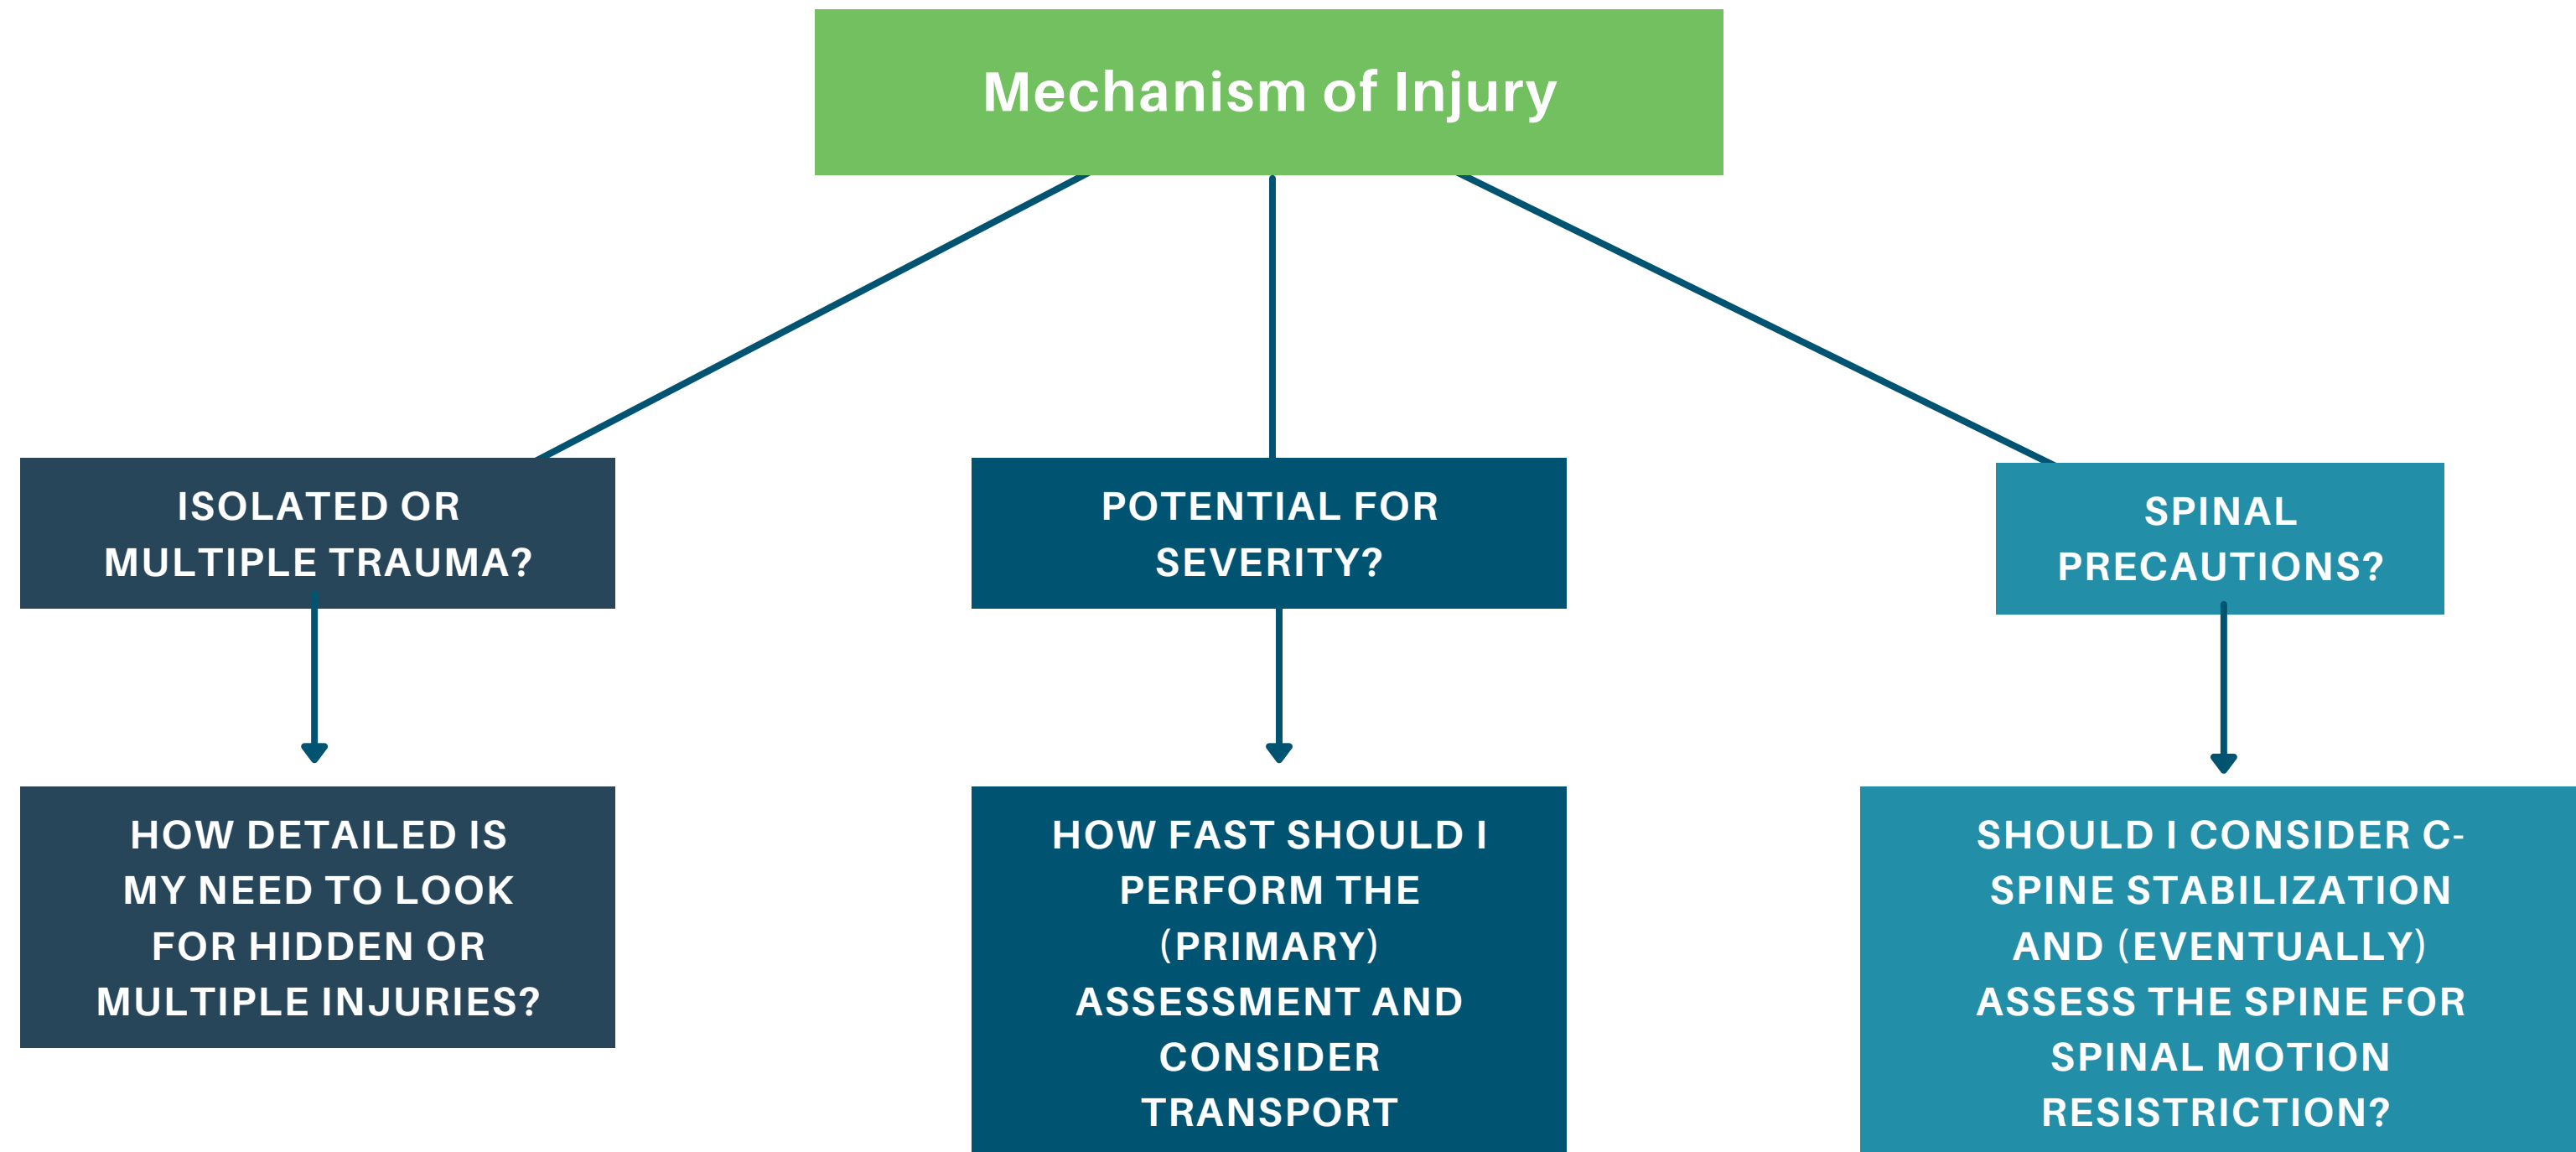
Mechanism of Injury

ISOLATED OR MULTIPLE TRAUMA?

POTENTIAL FOR SEVERITY?

SPINAL PRECAUTIONS?

HOW DETAILED IS MY NEED TO LOOK FOR HIDDEN OR MULTIPLE INJURIES?

HOW FAST SHOULD I PERFORM THE (PRIMARY) ASSESSMENT AND CONSIDER TRANSPORT

SHOULD I CONSIDER C-SPINE STABILIZATION AND (EVENTUALLY) ASSESS THE SPINE FOR SPINAL MOTION RESISTRICTION?